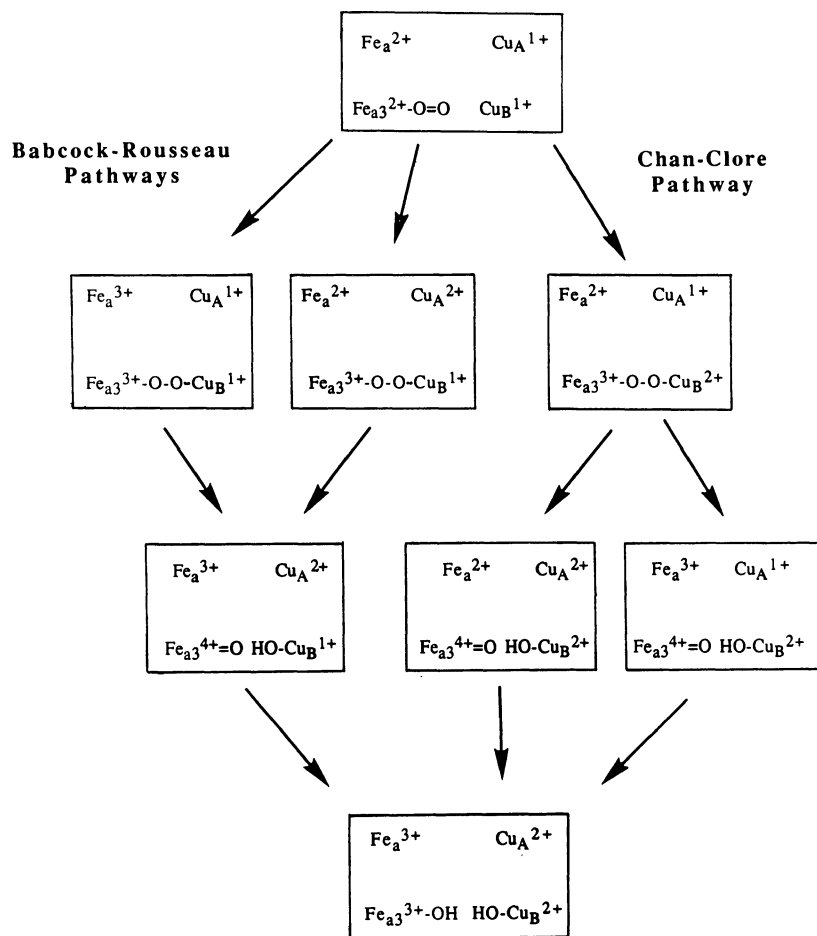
$Fe_a^{2+}$ $Cu_A^{1+}$

$Fe_{a3}^{2+}$-O=O $Cu_B^{1+}$

Babcock-Rousseau Pathways

Chan-Clore Pathway

$Fe_a^{3+}$ $Cu_A^{1+}$

$Fe_{a3}^{3+}$-O-O-$Cu_B^{1+}$

$Fe_a^{2+}$ $Cu_A^{2+}$

$Fe_{a3}^{3+}$-O-O-$Cu_B^{1+}$

$Fe_a^{2+}$ $Cu_A^{1+}$

$Fe_{a3}^{3+}$-O-O-$Cu_B^{2+}$

$Fe_a^{3+}$ $Cu_A^{2+}$

$Fe_{a3}^{4+}$=O HO-$Cu_B^{1+}$

$Fe_a^{2+}$ $Cu_A^{2+}$

$Fe_{a3}^{4+}$=O HO-$Cu_B^{2+}$

$Fe_a^{3+}$ $Cu_A^{1+}$

$Fe_{a3}^{4+}$=O HO-$Cu_B^{2+}$

$Fe_a^{3+}$ $Cu_A^{2+}$

$Fe_{a3}^{3+}$-OH HO-$Cu_B^{2+}$